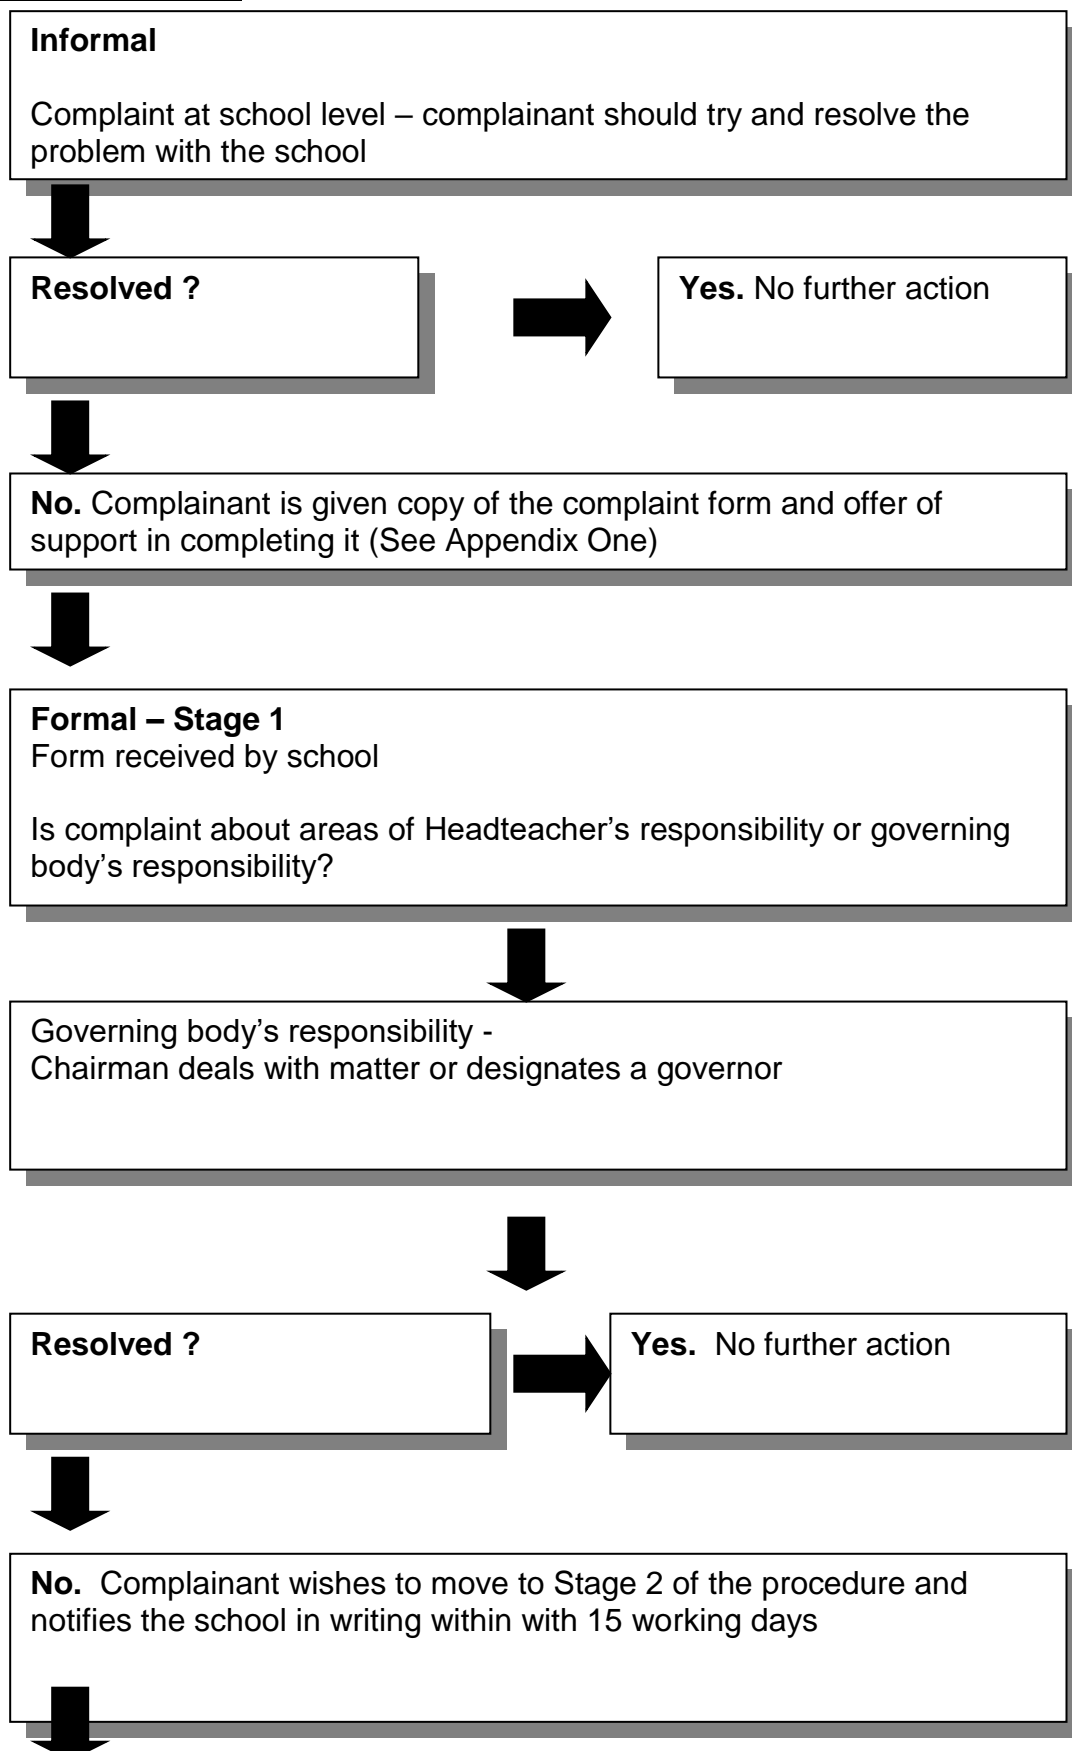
**Informal**

Complaint at school level – complainant should try and resolve the problem with the school

**Resolved ?**

**Yes.** No further action

**No.** Complainant is given copy of the complaint form and offer of support in completing it (See Appendix One)

**Formal – Stage 1**
Form received by school

Is complaint about areas of Headteacher's responsibility or governing body's responsibility?

Governing body's responsibility -
Chairman deals with matter or designates a governor

**Resolved ?**

**Yes.** No further action

**No.** Complainant wishes to move to Stage 2 of the procedure and notifies the school in writing within with 15 working days